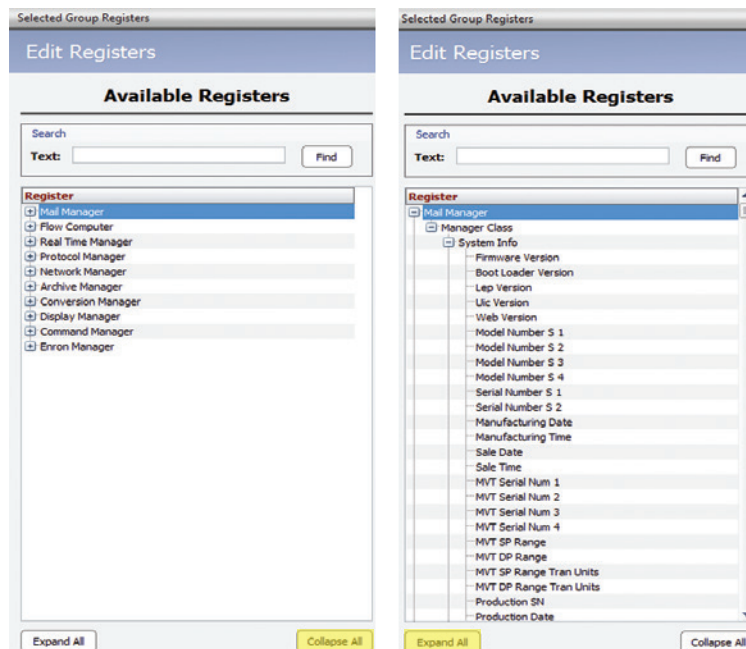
Selected Group Registers

Edit Registers

Available Registers

Search

Text: Find

Register

Mail Manager
Flow Computer
Real Time Manager
Protocol Manager
Network Manager
Archive Manager
Conversion Manager
Display Manager
Command Manager
Enron Manager

Expand All

Collapse All

Selected Group Registers

Edit Registers

Available Registers

Search

Text: Find

Register

Mail Manager
Manager Class
System Info
Firmware Version
Boot Loader Version
Lep Version
Uic Version
Web Version
Model Number S 1
Model Number S 2
Model Number S 3
Model Number S 4
Serial Number S 1
Serial Number S 2
Manufacturing Date
Manufacturing Time
Sale Date
Sale Time
MVT Serial Num 1
MVT Serial Num 2
MVT Serial Num 3
MVT Serial Num 4
MVT SP Range
MVT DP Range
MVT SP Range Tran Units
MVT DP Range Tran Units
Production SN
Production Date

Expand All

Collapse All